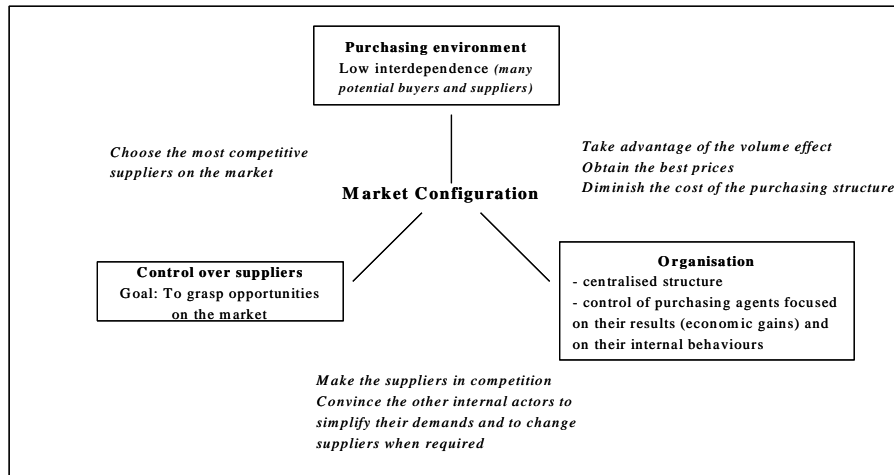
Purchasing environment
Low interdependence (many potential buyers and suppliers)

Choose the most competitive suppliers on the market

Take advantage of the volume effect
Obtain the best prices
Diminish the cost of the purchasing structure

Market Configuration

Control over suppliers
Goal: To grasp opportunities on the market

Organisation
- centralised structure
- control of purchasing agents focused on their results (economic gains) and on their internal behaviours

Make the suppliers in competition
Convince the other internal actors to simplify their demands and to change suppliers when required